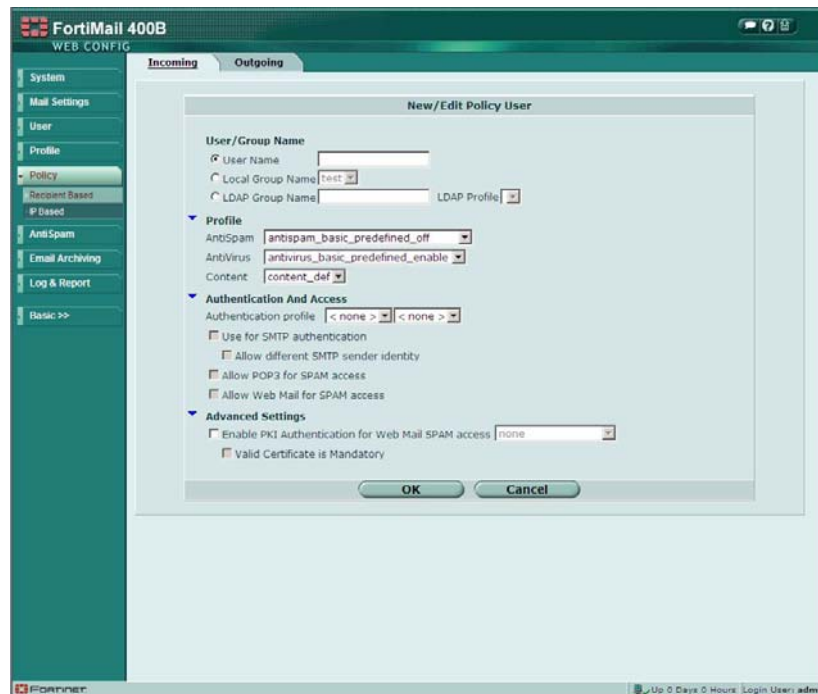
FortiMail 400B
WEB CONFIG

System
Mail Settings
User
Profile
Policy
Recipient Based
IP Based
AntiSpam
Email Archiving
Log & Report
Basic >>

Incoming
Outgoing

New/Edit Policy User

User/Group Name
User Name
Local Group Name test
LDAP Group Name
LDAP Profile

Profile
AntiSpam antispam_basic_predefined_off
AntiVirus antivirus_basic_predefined_enable
Content content_def

Authentication And Access
Authentication profile < none > < none >
Use for SMTP authentication
Allow different SMTP sender identity
Allow POP3 for SPAM access
Allow Web Mail for SPAM access

Advanced Settings
Enable PKI Authentication for Web Mail SPAM access none
Valid Certificate is Mandatory

OK
Cancel

FORTINET

Up 0 Days 0 Hours Login User: adm